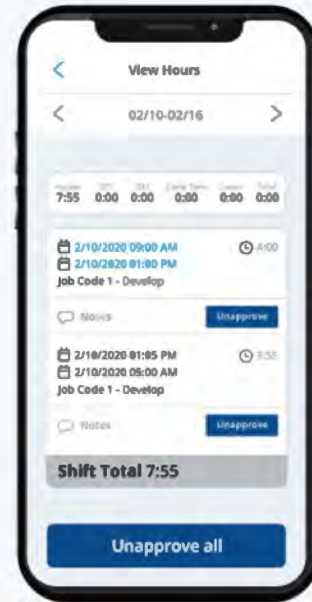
<

View Hours

<

02/10-02/16

>

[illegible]
7:55

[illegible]
0:00

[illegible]
0:00

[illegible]
0:00

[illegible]
0:00

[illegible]
0:00

2/10/2020 09:00 AM

2/10/2020 01:00 PM

4:00

Job Code 1 - Develop

Notes

Unapprove

2/10/2020 01:05 PM

2/10/2020 05:00 AM

3:55

Job Code 1 - Develop

Notes

Unapprove

Shift Total 7:55

Unapprove all